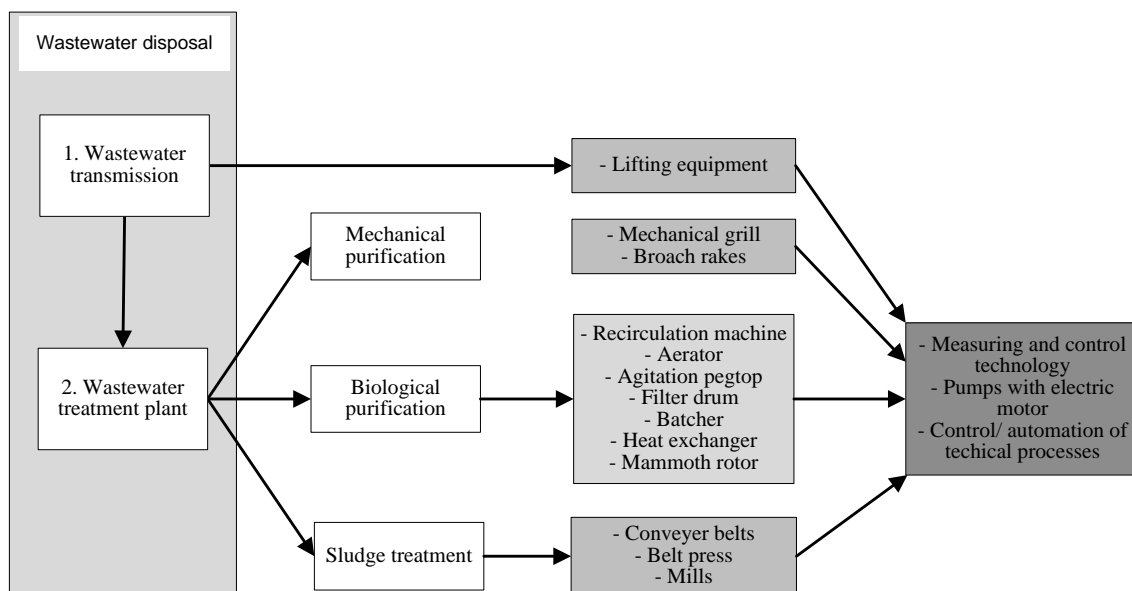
Wastewater disposal

1. Wastewater transmission

2. Wastewater treatment plant

Mechanical purification

Biological purification

Sludge treatment

- Lifting equipment

- Mechanical grill
- Broach rakes

- Recirculation machine
- Aerator
- Agitation pegtop
- Filter drum
- Batcher
- Heat exchanger
- Mammoth rotor

- Conveyer belts
- Belt press
- Mills

- Measuring and control technology
- Pumps with electric motor
- Control/ automation of techical processes